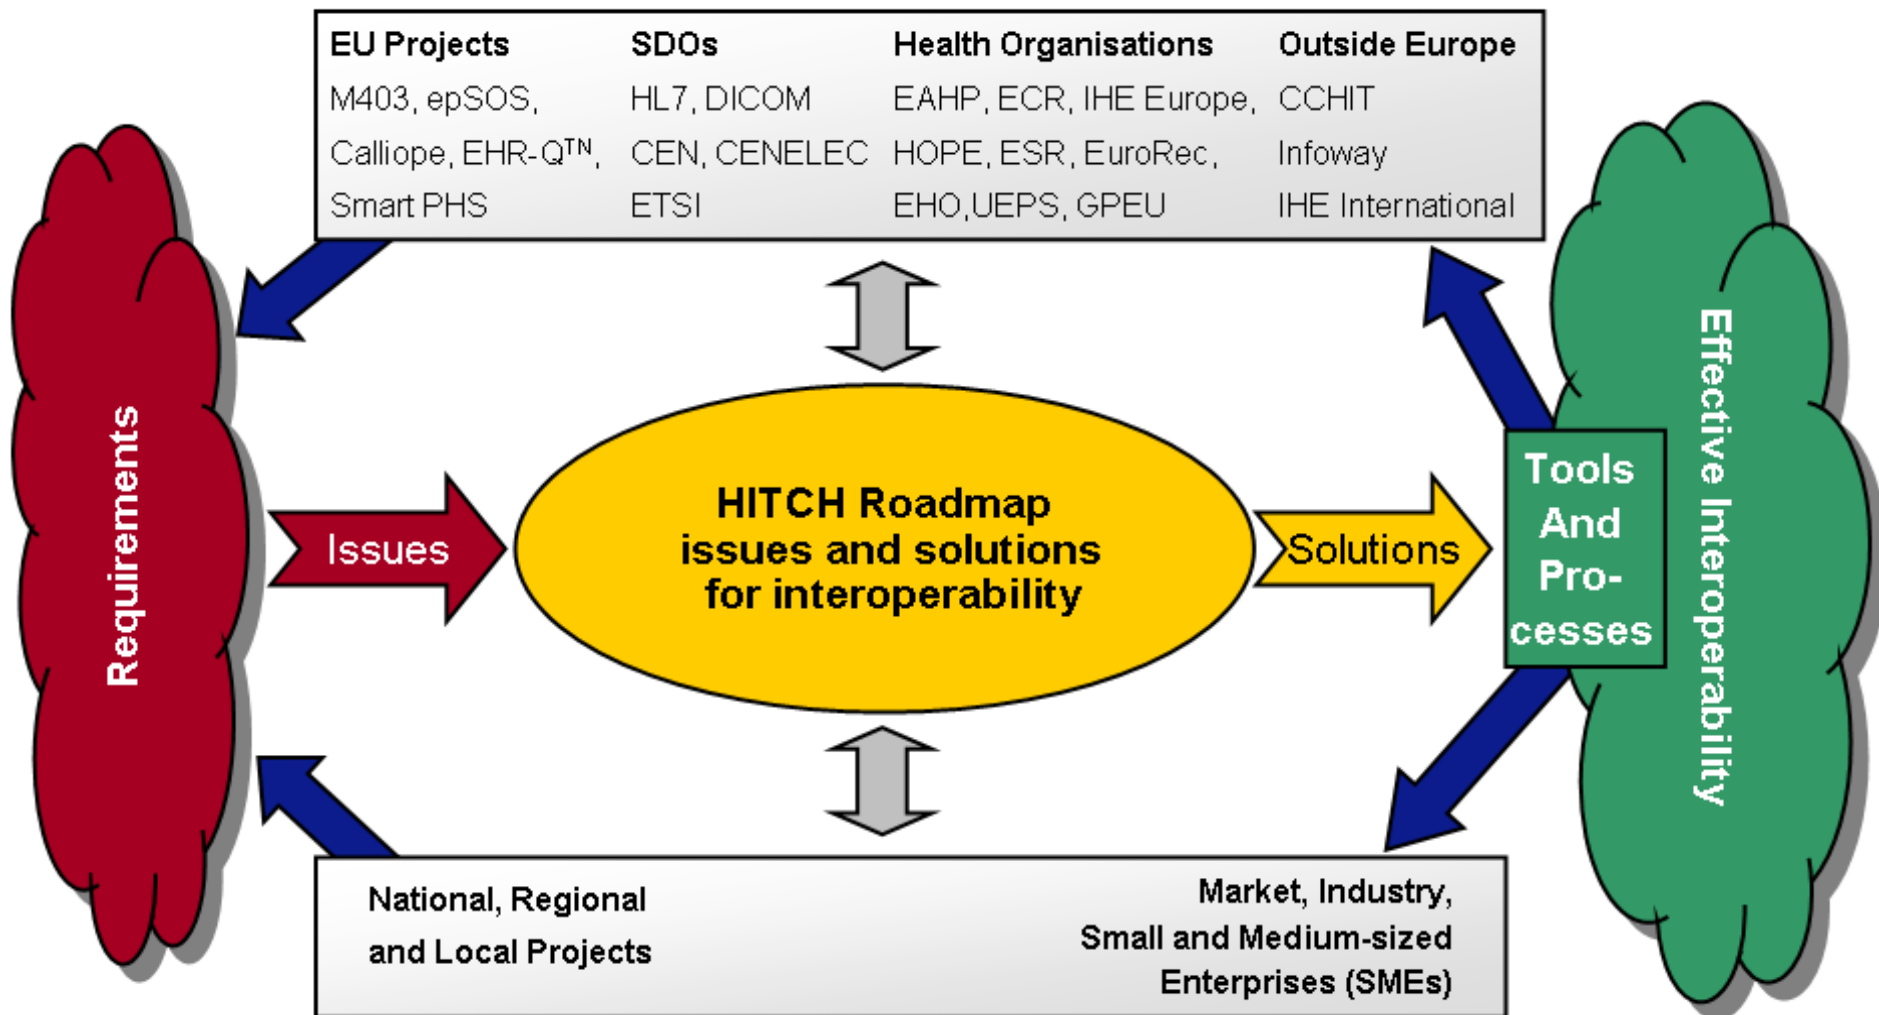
| EU Projects | SDOs | Health Organisations | Outside Europe |
|---|---|---|---|
| M403, epSOS, | HL7, DICOM | EAHP, ECR, IHE Europe, | CCHIT |
| Calliope, EHR-Q$^{TN}$, | CEN, CENELEC | HOPE, ESR, EuroRec, | Infoway |
| Smart PHS | ETSI | EHO,UEPS, GPEU | IHE International |

Requirements

Issues

HITCH Roadmap issues and solutions for interoperability

Solutions

Tools And Processes

Effective Interoperability

National, Regional and Local Projects

Market, Industry, Small and Medium-sized Enterprises (SMEs)